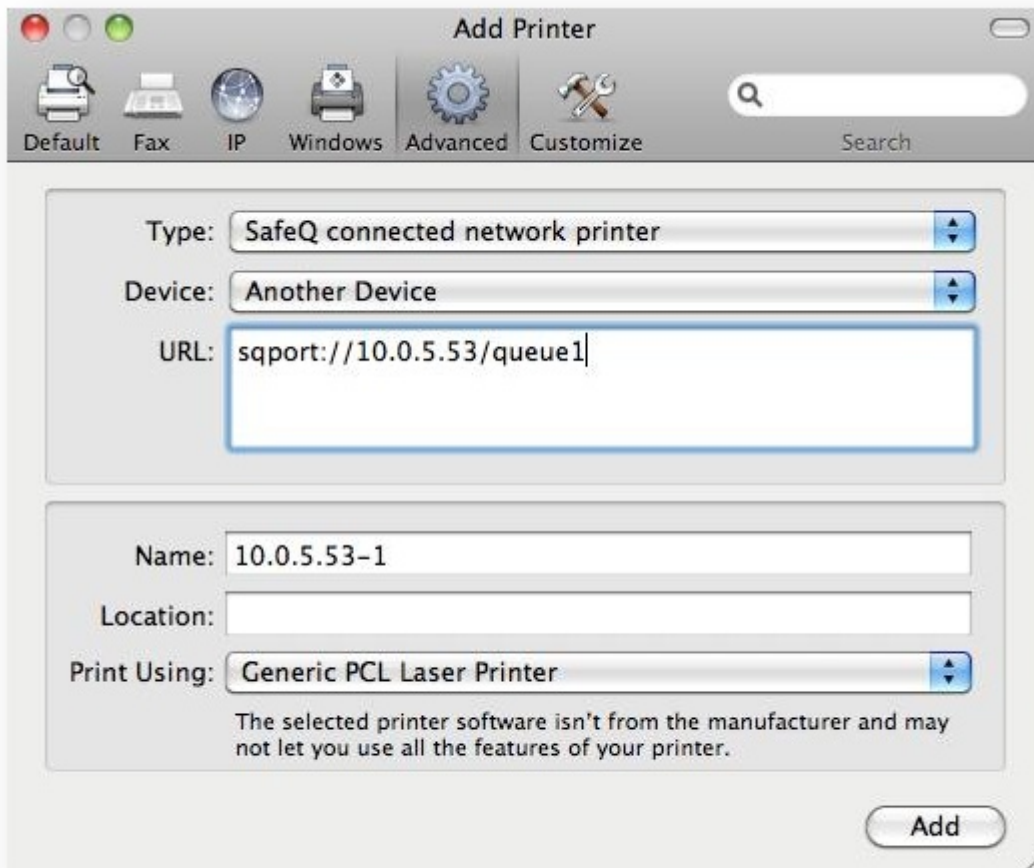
Add Printer

Default Fax IP Windows Advanced Customize Search

Type: SafeQ connected network printer

Device: Another Device

URL: sqport://10.0.5.53/queue1

Name: 10.0.5.53-1

Location:

Print Using: Generic PCL Laser Printer

The selected printer software isn't from the manufacturer and may not let you use all the features of your printer.

Add